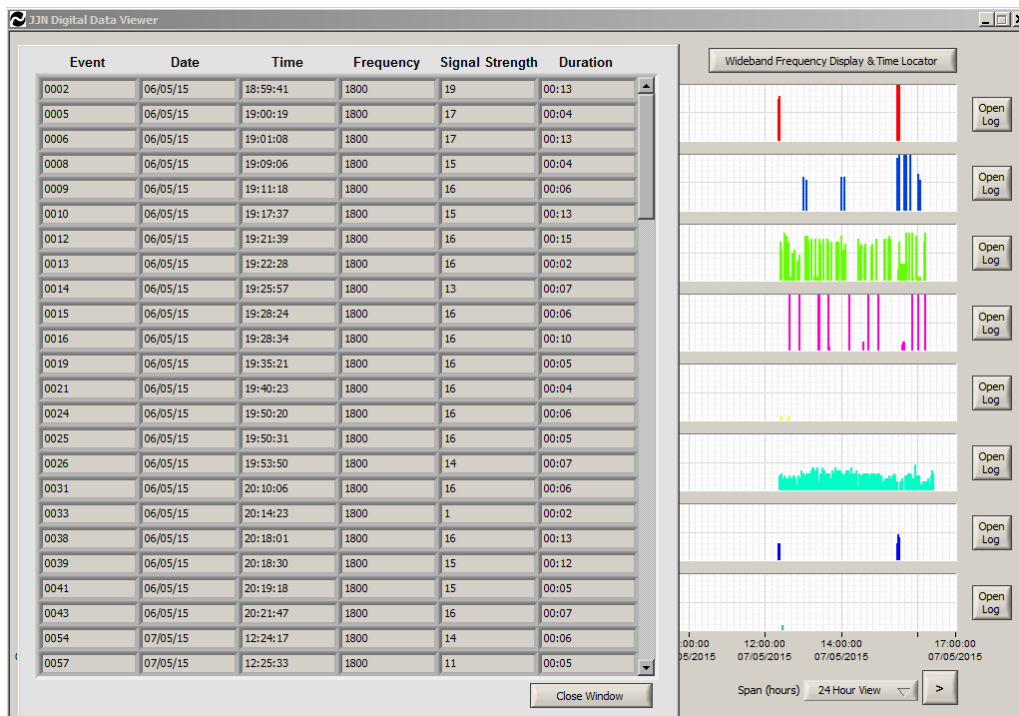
JJN Digital Data Viewer

| Event | Date | Time | Frequency | Signal Strength | Duration |
|---|---|---|---|---|---|
| 0002 | 06/05/15 | 18:59:41 | 1800 | 19 | 00:13 |
| 0005 | 06/05/15 | 19:00:19 | 1800 | 17 | 00:04 |
| 0006 | 06/05/15 | 19:01:08 | 1800 | 17 | 00:13 |
| 0008 | 06/05/15 | 19:09:06 | 1800 | 15 | 00:04 |
| 0009 | 06/05/15 | 19:11:18 | 1800 | 16 | 00:06 |
| 0010 | 06/05/15 | 19:17:37 | 1800 | 15 | 00:13 |
| 0012 | 06/05/15 | 19:21:39 | 1800 | 16 | 00:15 |
| 0013 | 06/05/15 | 19:22:28 | 1800 | 16 | 00:02 |
| 0014 | 06/05/15 | 19:25:57 | 1800 | 13 | 00:07 |
| 0015 | 06/05/15 | 19:28:24 | 1800 | 16 | 00:06 |
| 0016 | 06/05/15 | 19:28:34 | 1800 | 16 | 00:10 |
| 0019 | 06/05/15 | 19:35:21 | 1800 | 16 | 00:05 |
| 0021 | 06/05/15 | 19:40:23 | 1800 | 16 | 00:04 |
| 0024 | 06/05/15 | 19:50:20 | 1800 | 16 | 00:06 |
| 0025 | 06/05/15 | 19:50:31 | 1800 | 16 | 00:05 |
| 0026 | 06/05/15 | 19:53:50 | 1800 | 14 | 00:07 |
| 0031 | 06/05/15 | 20:10:06 | 1800 | 16 | 00:06 |
| 0033 | 06/05/15 | 20:14:23 | 1800 | 1 | 00:02 |
| 0038 | 06/05/15 | 20:18:01 | 1800 | 16 | 00:13 |
| 0039 | 06/05/15 | 20:18:30 | 1800 | 15 | 00:12 |
| 0041 | 06/05/15 | 20:19:18 | 1800 | 15 | 00:05 |
| 0043 | 06/05/15 | 20:21:47 | 1800 | 16 | 00:07 |
| 0054 | 07/05/15 | 12:24:17 | 1800 | 14 | 00:06 |
| 0057 | 07/05/15 | 12:25:33 | 1800 | 11 | 00:05 |

Close Window

Wideband Frequency Display & Time Locator

Open Log
Open Log
Open Log
Open Log
Open Log
Open Log
Open Log
Open Log

:00:00 /05/2015 12:00:00 07/05/2015 14:00:00 07/05/2015 17:00:00 07/05/2015

Span (hours) 24 Hour View >